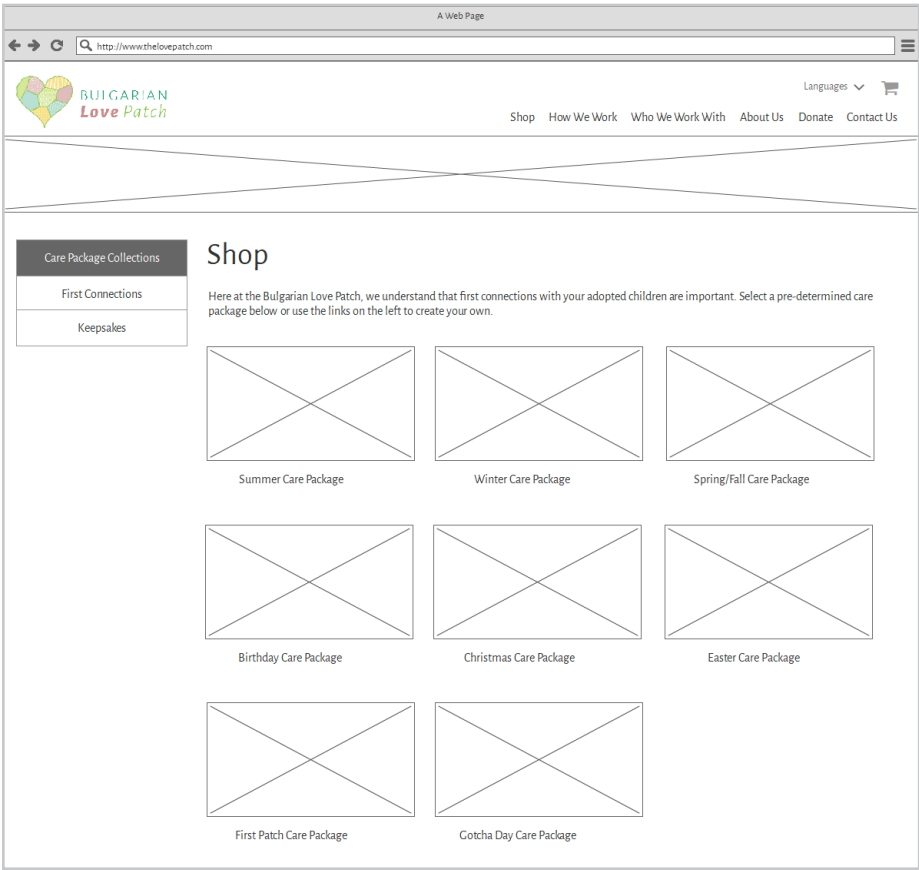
A Web Page

http://www.thelovepatch.com

BULGARIAN
Love Patch

Languages

Shop How We Work Who We Work With About Us Donate Contact Us

Care Package Collections
First Connections
Keepsakes

Shop

Here at the Bulgarian Love Patch, we understand that first connections with your adopted children are important. Select a pre-determined care package below or use the links on the left to create your own.

Summer Care Package
Winter Care Package
Spring/Fall Care Package
Birthday Care Package
Christmas Care Package
Easter Care Package
First Patch Care Package
Gotcha Day Care Package